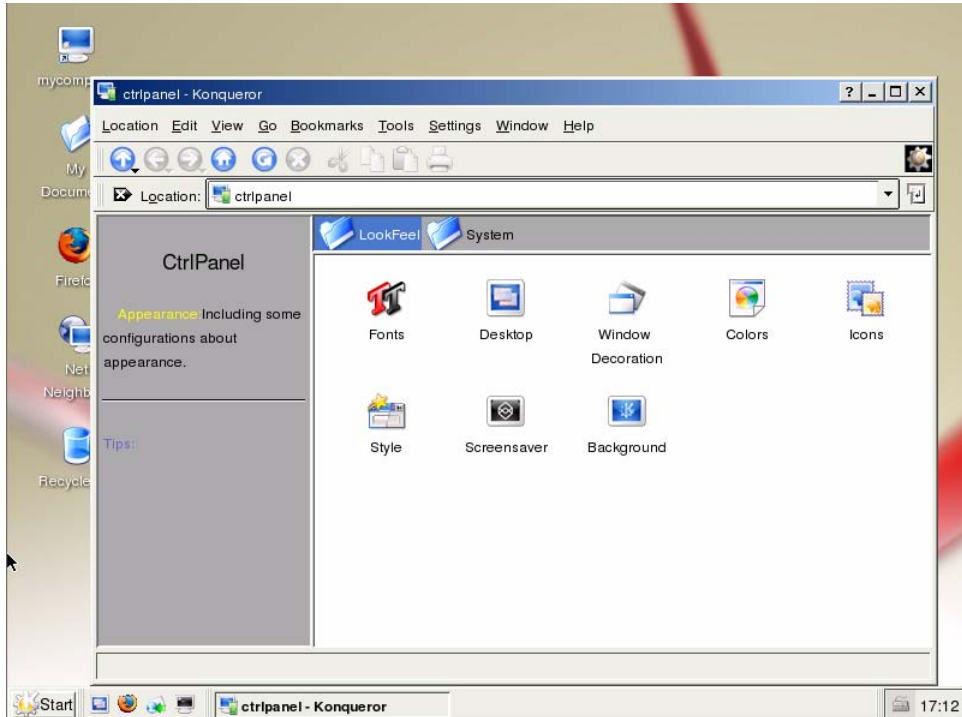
mycomp

My Docum

Firefo

Net Neighb

Recycle

ctrlpanel - Konqueror

? _ □ X

Location Edit View Go Bookmarks Tools Settings Window Help

Location: ctrlpanel

CtrlPanel

Appearance: Including some configurations about appearance.

Tips:

LookFeel System

Fonts

Desktop

Window Decoration

Colors

Icons

Style

Screensaver

Background

Start

ctrlpanel - Konqueror

17:12